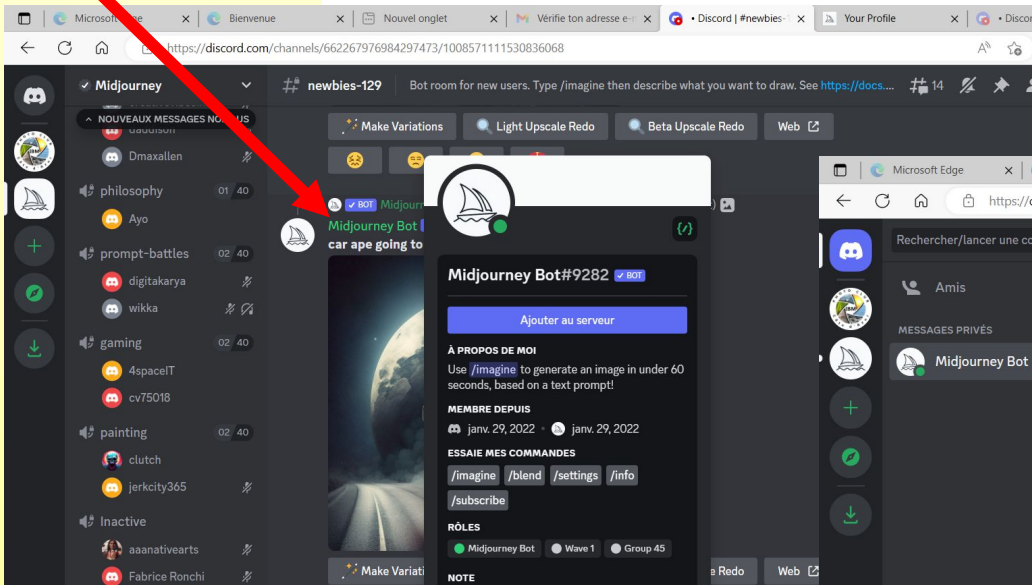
Microsoft Edge | Bienvenue | Nouvel onglet | Vérifie ton adresse e-m | • Discord | #newbies- | Your Profile | • Discor

https://discord.com/channels/662267976984297473/1008571111530836068

Midjourney

NOUVEAUX MESSAGES NON LUS

daddison

Dmaxallen

philosophy 01 40

Ayo

prompt-battles 02 40

digitakarya

wikka

gaming 02 40

4spaceIT

cv75018

painting 02 40

clutch

jerkcity365

Inactive

aaanativearts

Fabrice Ronchi

newbies-129 Bot room for new users. Type /imagine then describe what you want to draw. See https://docs... 14

Make Variations | Light Upscale Redo | Beta Upscale Redo | Web

BOT Midjourney

Midjourney Bot

car ape going to

Make Variati | e Redo | Web

Midjourney Bot#9282 BOT

Ajouter au serveur

À PROPOS DE MOI

Use /imagine to generate an image in under 60 seconds, based on a text prompt!

MEMBRE DEPUIS

janv. 29, 2022 • janv. 29, 2022

ESSAIE MES COMMANDES

/imagine /blend /settings /info /subscribe

RÔLES

Midjourney Bot | Wave 1 | Group 45

NOTE

Microsoft Edge

https://d

Rechercher/lancer une co

Amis

MESSAGES PRIVÉS

Midjourney Bot